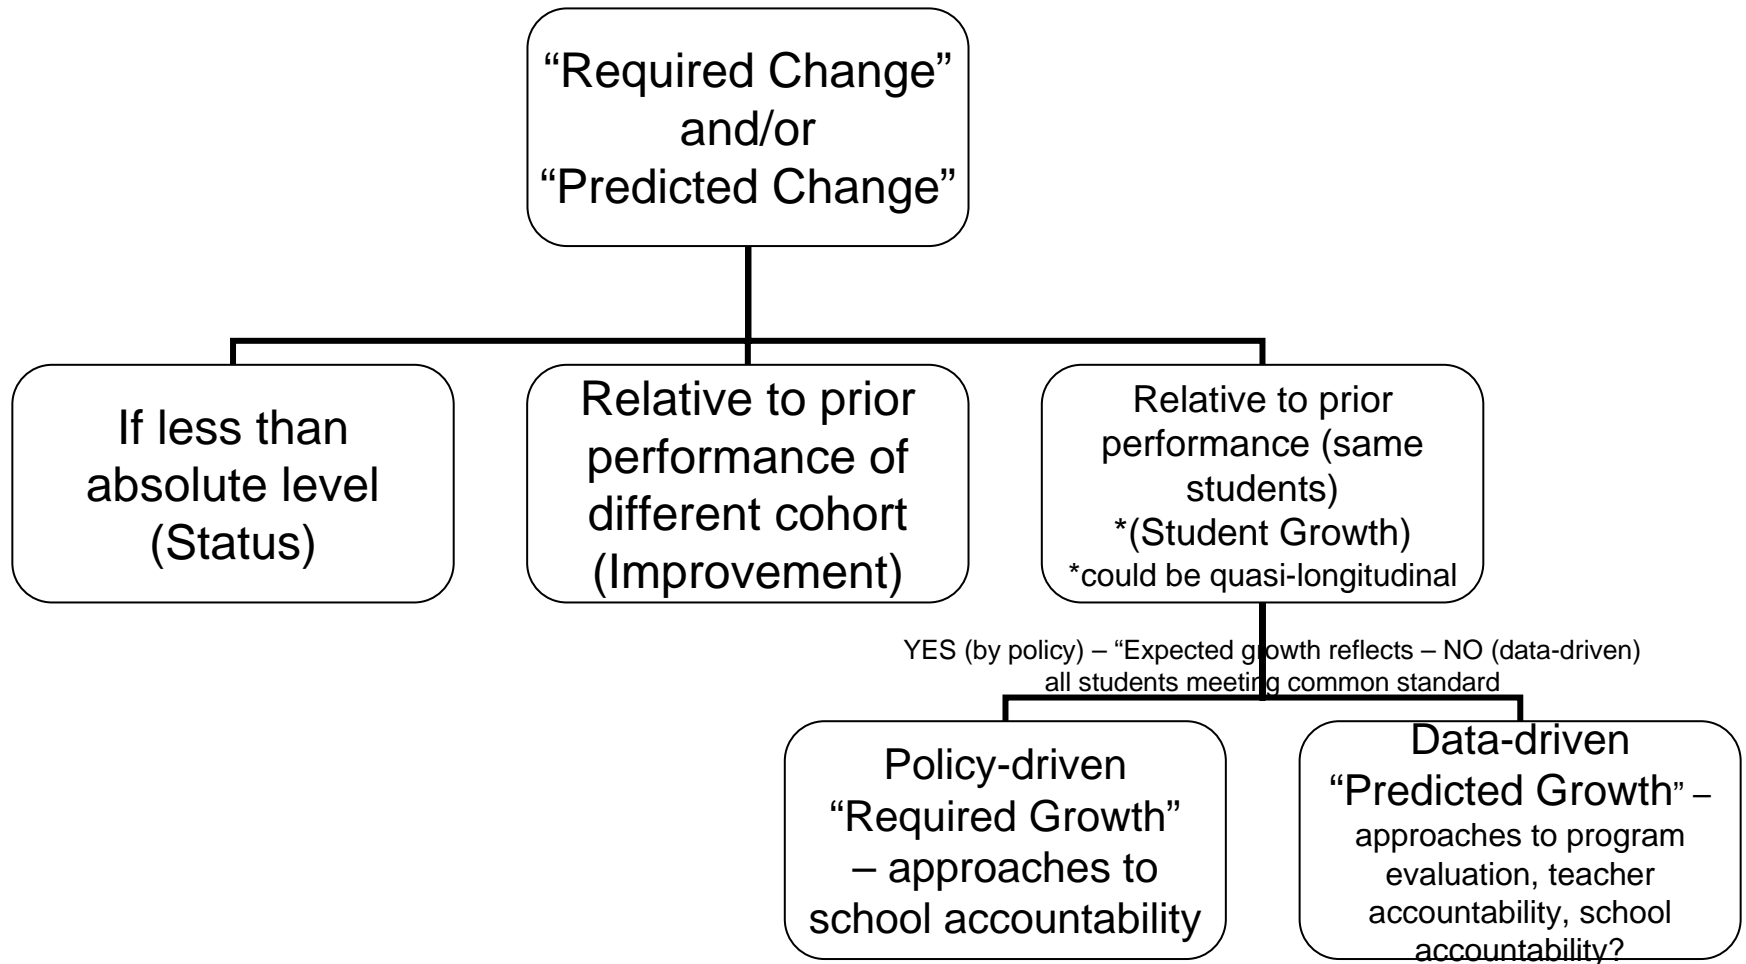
"Required Change" and/or "Predicted Change"

If less than absolute level (Status)

Relative to prior performance of different cohort (Improvement)

Relative to prior performance (same students) *(Student Growth) *could be quasi-longitudinal

YES (by policy) – "Expected growth reflects – NO (data-driven) all students meeting common standard

Policy-driven "Required Growth" – approaches to school accountability

Data-driven "Predicted Growth" – approaches to program evaluation, teacher accountability, school accountability?